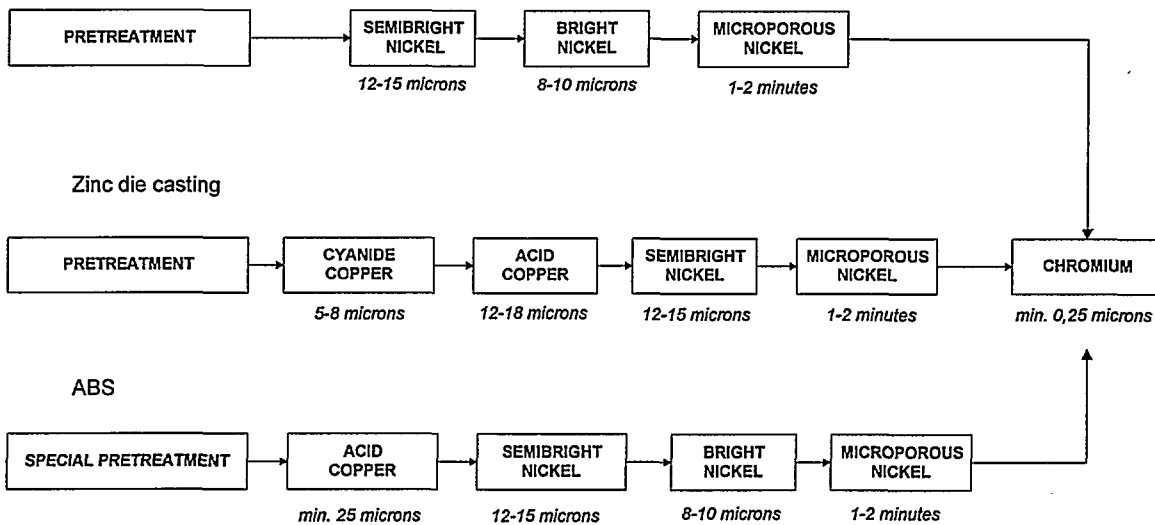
PRETREATMENT

SEMIBRIGHT NICKEL
12-15 microns

BRIGHT NICKEL
8-10 microns

MICROPOROUS NICKEL
1-2 minutes

Zinc die casting

PRETREATMENT

CYANIDE COPPER
5-8 microns

ACID COPPER
12-18 microns

SEMIBRIGHT NICKEL
12-15 microns

MICROPOROUS NICKEL
1-2 minutes

CHROMIUM
min. 0,25 microns

ABS

SPECIAL PRETREATMENT

ACID COPPER
min. 25 microns

SEMIBRIGHT NICKEL
12-15 microns

BRIGHT NICKEL
8-10 microns

MICROPOROUS NICKEL
1-2 minutes